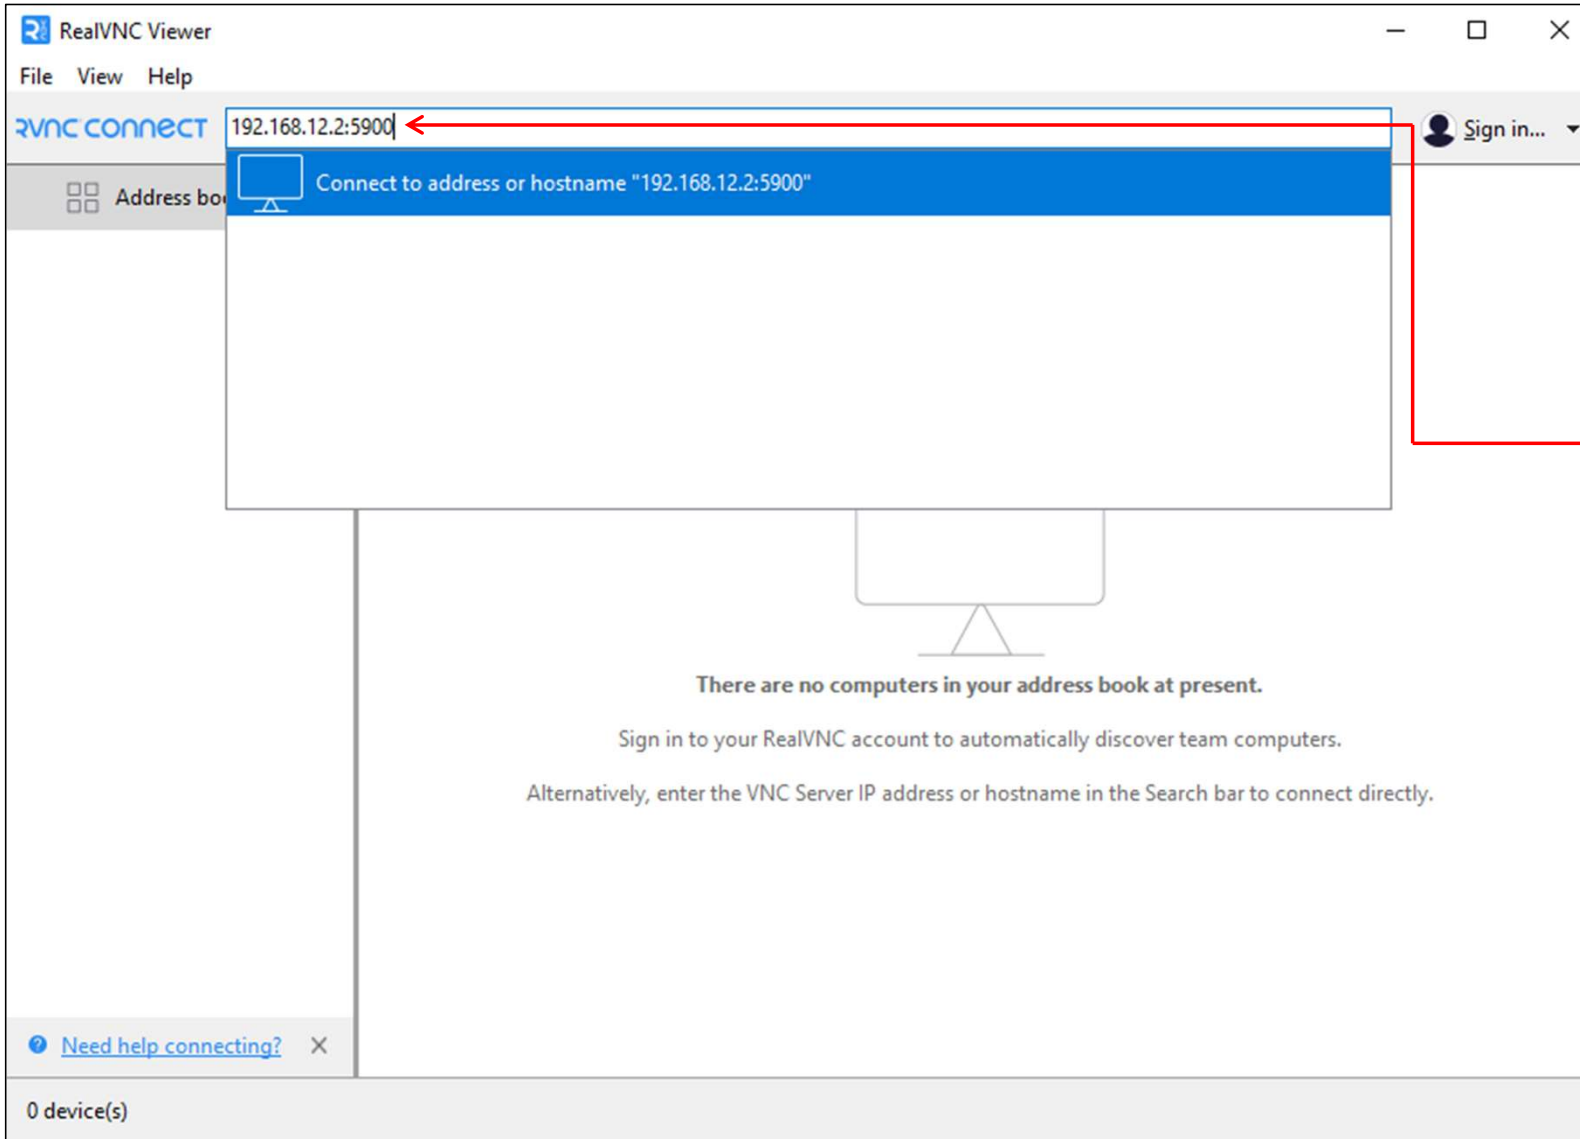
RealVNC Viewer

File View Help

vnc connect 192.168.12.2:5900

Sign in...

Address bo

Connect to address or hostname "192.168.12.2:5900"

There are no computers in your address book at present.

Sign in to your RealVNC account to automatically discover team computers.

Alternatively, enter the VNC Server IP address or hostname in the Search bar to connect directly.

Need help connecting?

0 device(s)